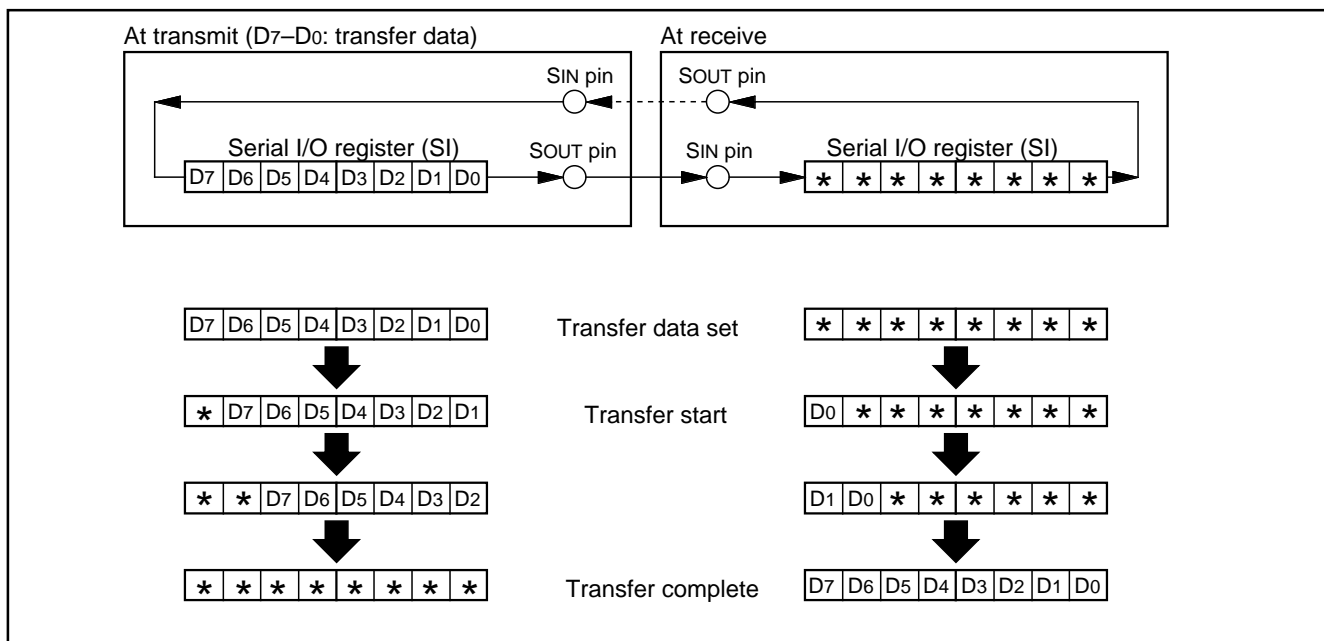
At transmit (D7–D0: transfer data)

SIN pin

Serial I/O register (SI)

| D7 | D6 | D5 | D4 | D3 | D2 | D1 | D0 |
|---|---|---|---|---|---|---|---|

SOUT pin

At receive

SOUT pin

SIN pin

Serial I/O register (SI)

| * | * | * | * | * | * | * | * |
|---|---|---|---|---|---|---|---|

| D7 | D6 | D5 | D4 | D3 | D2 | D1 | D0 |
|---|---|---|---|---|---|---|---|

Transfer data set

| * | * | * | * | * | * | * | * |
|---|---|---|---|---|---|---|---|

| * | D7 | D6 | D5 | D4 | D3 | D2 | D1 |
|---|---|---|---|---|---|---|---|

Transfer start

| D0 | * | * | * | * | * | * | * |
|---|---|---|---|---|---|---|---|

| * | * | D7 | D6 | D5 | D4 | D3 | D2 |
|---|---|---|---|---|---|---|---|

| D1 | D0 | * | * | * | * | * | * |
|---|---|---|---|---|---|---|---|

| * | * | * | * | * | * | * | * |
|---|---|---|---|---|---|---|---|

Transfer complete

| D7 | D6 | D5 | D4 | D3 | D2 | D1 | D0 |
|---|---|---|---|---|---|---|---|